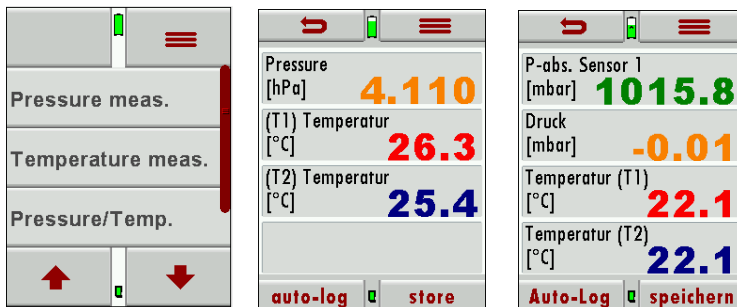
Pressure meas.

Temperature meas.

Pressure/Temp.

Pressure
[hPa]
4.110

(T1) Temperatur
[°C]
26.3

(T2) Temperatur
[°C]
25.4

auto-log
store

P-abs. Sensor 1
[mbar]
1015.8

Druck
[mbar]
-0.01

Temperatur (T1)
[°C]
22.1

Temperatur (T2)
[°C]
22.1

Auto-Log
speichern